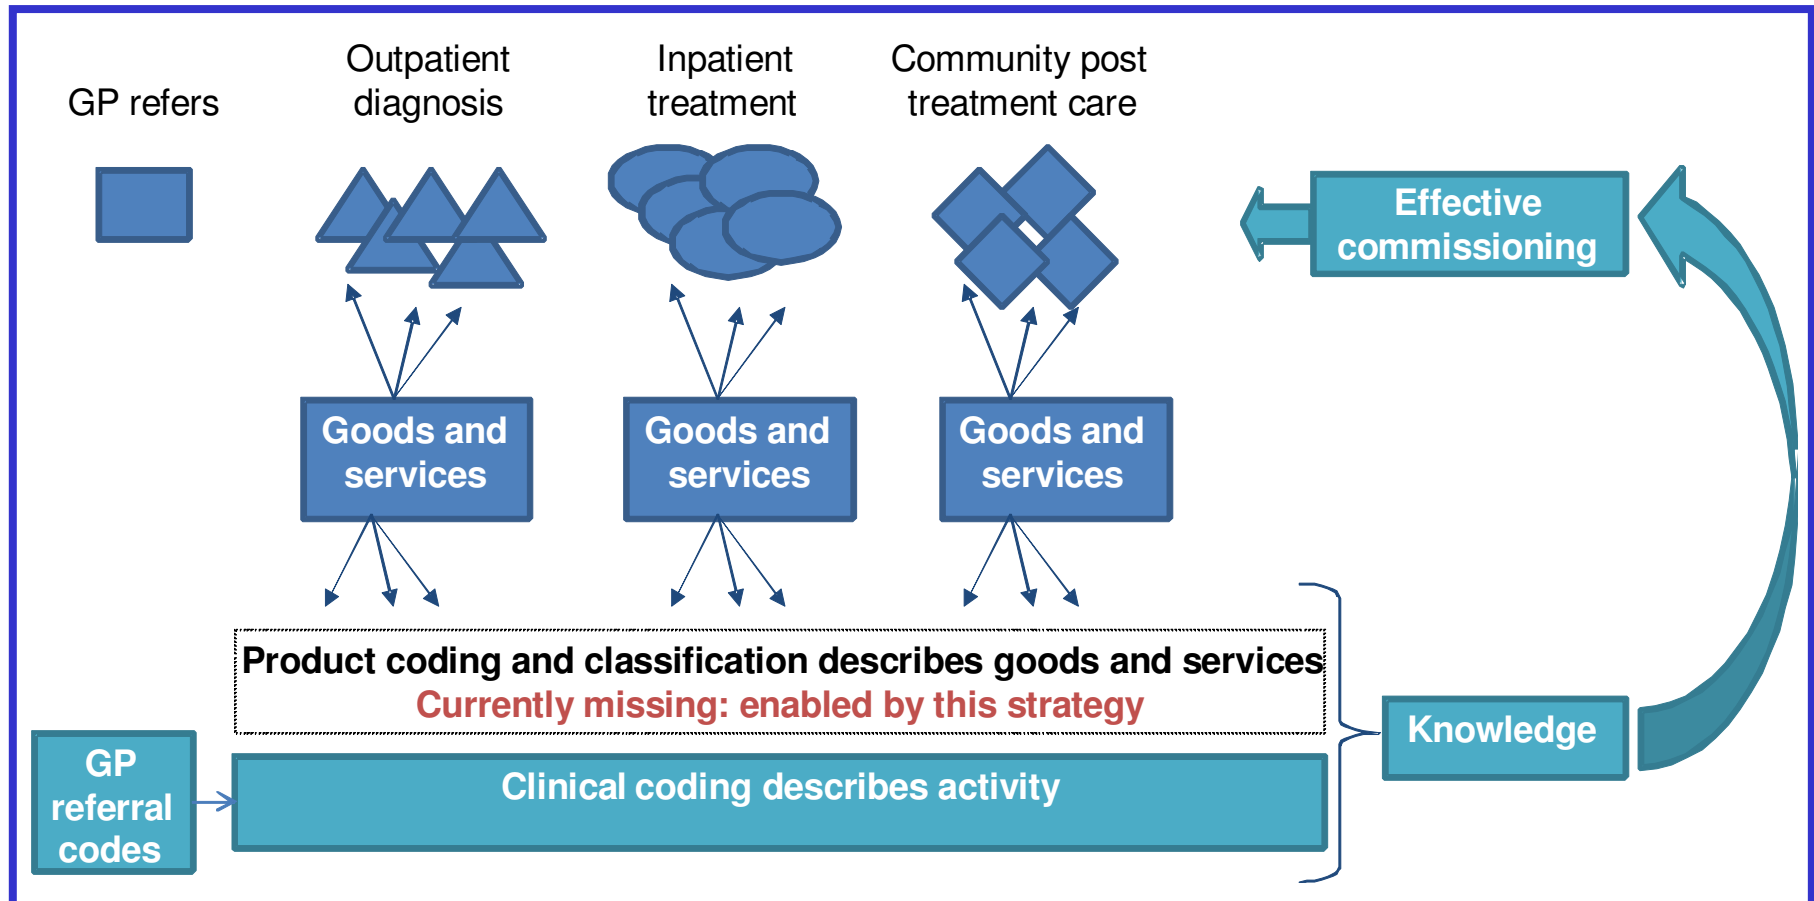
GP refers

Outpatient diagnosis

Inpatient treatment

Community post treatment care

Effective commissioning

Goods and services

Goods and services

Goods and services

Product coding and classification describes goods and services
Currently missing: enabled by this strategy

Knowledge

GP referral codes

Clinical coding describes activity